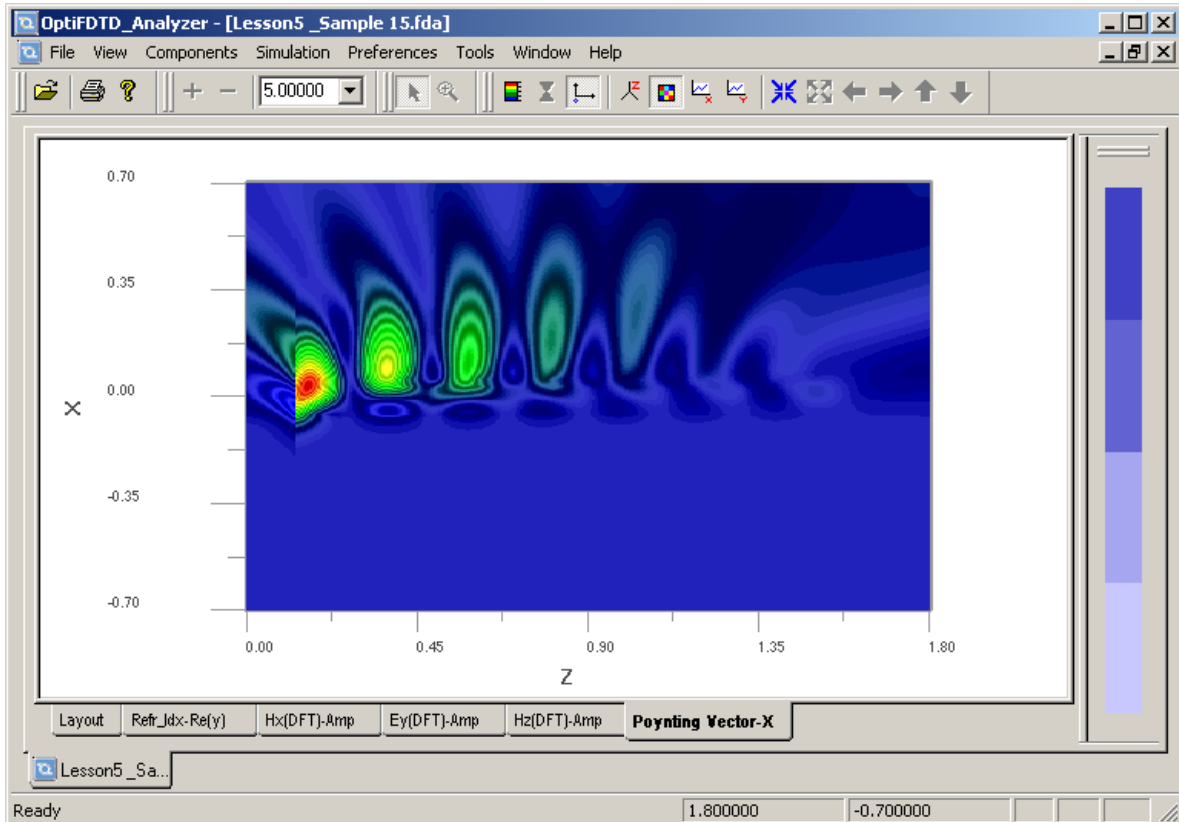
OptiFDTD_Analyzer - [Lesson5 _Sample 15.fda]

File View Components Simulation Preferences Tools Window Help

5.00000

0.70

0.35

0.00

-0.35

-0.70

X

0.00 0.45 0.90 1.35 1.80

Z

Layout | Refr_Idx-Re(y) | Hx(DFT)-Amp | Ey(DFT)-Amp | Hz(DFT)-Amp | Poynting Vector-X

Lesson5 _Sa...

Ready | 1.800000 | -0.700000